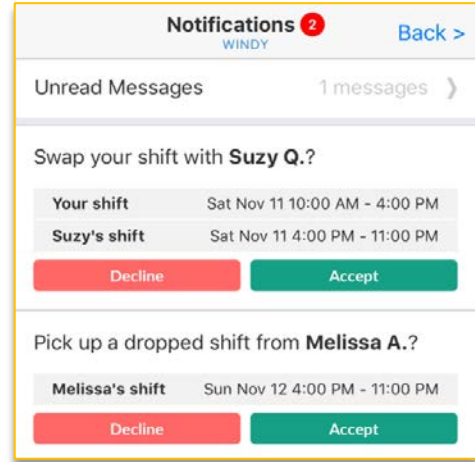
Notifications 2
WINDY
Back >

Unread Messages 1 messages ›

Swap your shift with Suzy Q.?

| Your shift | Sat Nov 11 10:00 AM - 4:00 PM |
|---|---|
| Suzy's shift | Sat Nov 11 4:00 PM - 11:00 PM |

Decline Accept

Pick up a dropped shift from Melissa A.?

| Melissa's shift | Sun Nov 12 4:00 PM - 11:00 PM |
|---|---|

Decline Accept